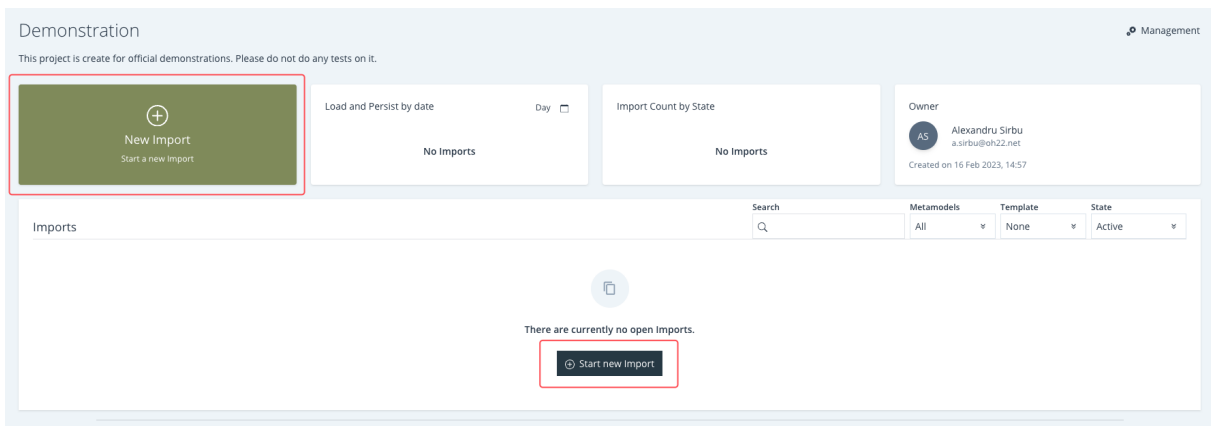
Demonstration

Management

This project is create for official demonstrations. Please do not do any tests on it.

New Import
Start a new Import

Load and Persist by date
Day

No Imports

Import Count by State

No Imports

Owner
AS
Alexandru Sirbu
a.sirbu@oh22.net
Created on 16 Feb 2023, 14:57

Imports

Search

Metamodels
All

Template
None

State
Active

There are currently no open Imports.

Start new Import